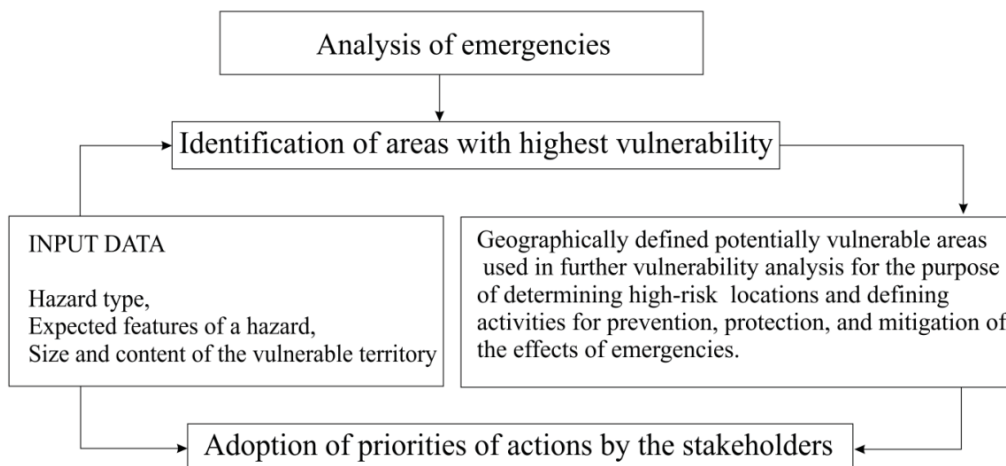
Analysis of emergencies

Identification of areas with highest vulnerability

INPUT DATA

Hazard type,
Expected features of a hazard,
Size and content of the vulnerable territory

Geographically defined potentially vulnerable areas used in further vulnerability analysis for the purpose of determining high-risk locations and defining activities for prevention, protection, and mitigation of the effects of emergencies.

Adoption of priorities of actions by the stakeholders